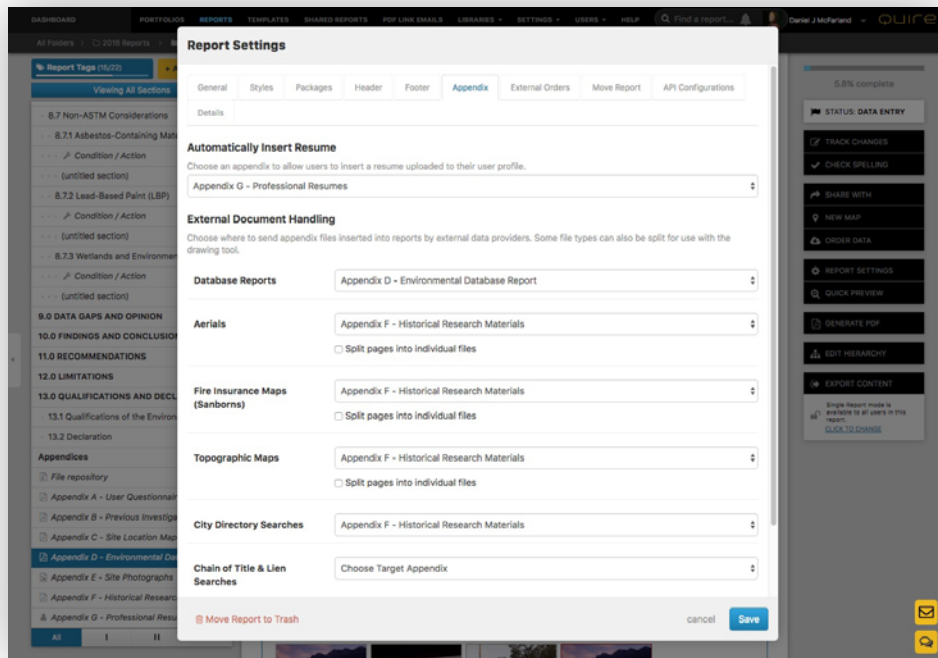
DASHBOARD PORTFOLIOS REPORTS TEMPLATES SHARED REPORTS PDF LINK EMAILS LIBRARIES SETTINGS USERS HELP Find a report... Daniel J McFarland QUIRE

All Folders > 2018 Reports >

Report Tags (15/22)

Viewing All Sections

8.7 Non-ASTM Considerations
8.7.1 Asbestos-Containing Mate
Condition / Action
(untitled section)
8.7.2 Lead-Based Paint (LBP)
Condition / Action
(untitled section)
8.7.3 Wetlands and Environme
Condition / Action
(untitled section)
9.0 DATA GAPS AND OPINION
10.0 FINDINGS AND CONCLUSIO
11.0 RECOMMENDATIONS
12.0 LIMITATIONS
13.0 QUALIFICATIONS AND DECL
13.1 Qualifications of the Enviro
13.2 Declaration
Appendices
File repository
Appendix A - User Questionnai
Appendix B - Previous Investig
Appendix C - Site Location Ma
Appendix D - Environmental Da
Appendix E - Site Photographs
Appendix F - Historical Researc
Appendix G - Professional Resu
All

Report Settings

General Styles Packages Header Footer Appendix External Orders Move Report API Configurations Details

Automatically Insert Resume
Choose an appendix to allow users to insert a resume uploaded to their user profile.
Appendix G - Professional Resumes

External Document Handling
Choose where to send appendix files inserted into reports by external data providers. Some file types can also be split for use with the drawing tool.

Database Reports Appendix D - Environmental Database Report

Aerials Appendix F - Historical Research Materials
Split pages into individual files

Fire Insurance Maps (Sanborns) Appendix F - Historical Research Materials
Split pages into individual files

Topographic Maps Appendix F - Historical Research Materials
Split pages into individual files

City Directory Searches Appendix F - Historical Research Materials

Chain of Title & Lien Searches Choose Target Appendix

Move Report to Trash cancel Save

5.8% complete
STATUS: DATA ENTRY
TRACK CHANGES
CHECK SPELLING
SHARE WITH
NEW MAP
ORDER DATA
REPORT SETTINGS
QUICK PREVIEW
GENERATE PDF
EDIT HIERARCHY
EXPORT CONTENT
Single Report mode is available to all users in this report.
CLICK TO CHANGE